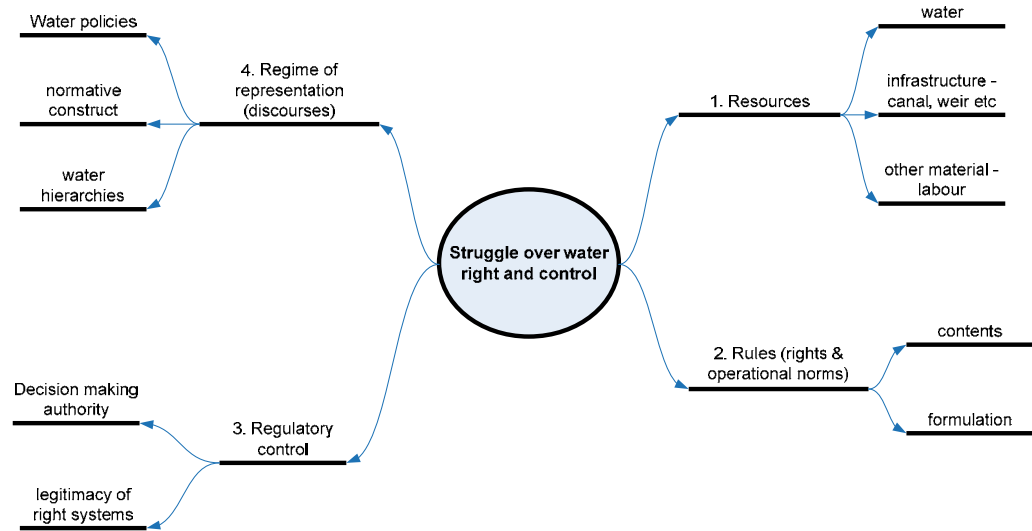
Struggle over water right and control

1. Resources

water

infrastructure - canal, weir etc

other material - labour

2. Rules (rights & operational norms)

contents

formulation

3. Regulatory control

Decision making authority

legitimacy of right systems

4. Regime of representation (discourses)

Water policies

normative construct

water hierarchies